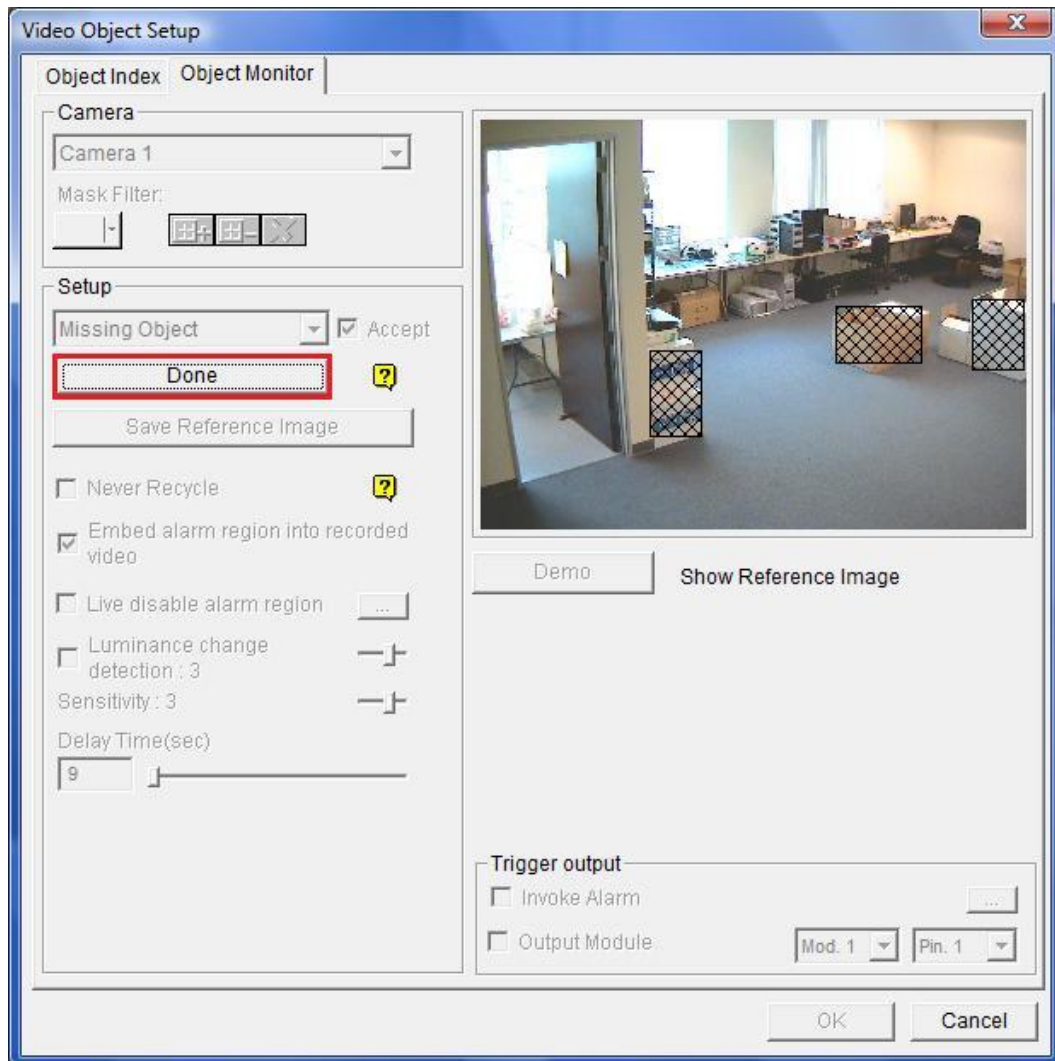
Video Object Setup

Object Index Object Monitor

Camera

Camera 1

Mask Filter:

Setup

Missing Object

Accept

Done

Save Reference Image

Never Recycle

Embed alarm region into recorded video

Live disable alarm region ...

Luminance change detection : 3

Sensitivity : 3

Delay Time(sec)

9

Demo

Show Reference Image

Trigger output

Invoke Alarm ...

Output Module

Mod. 1

Pin. 1

OK

Cancel